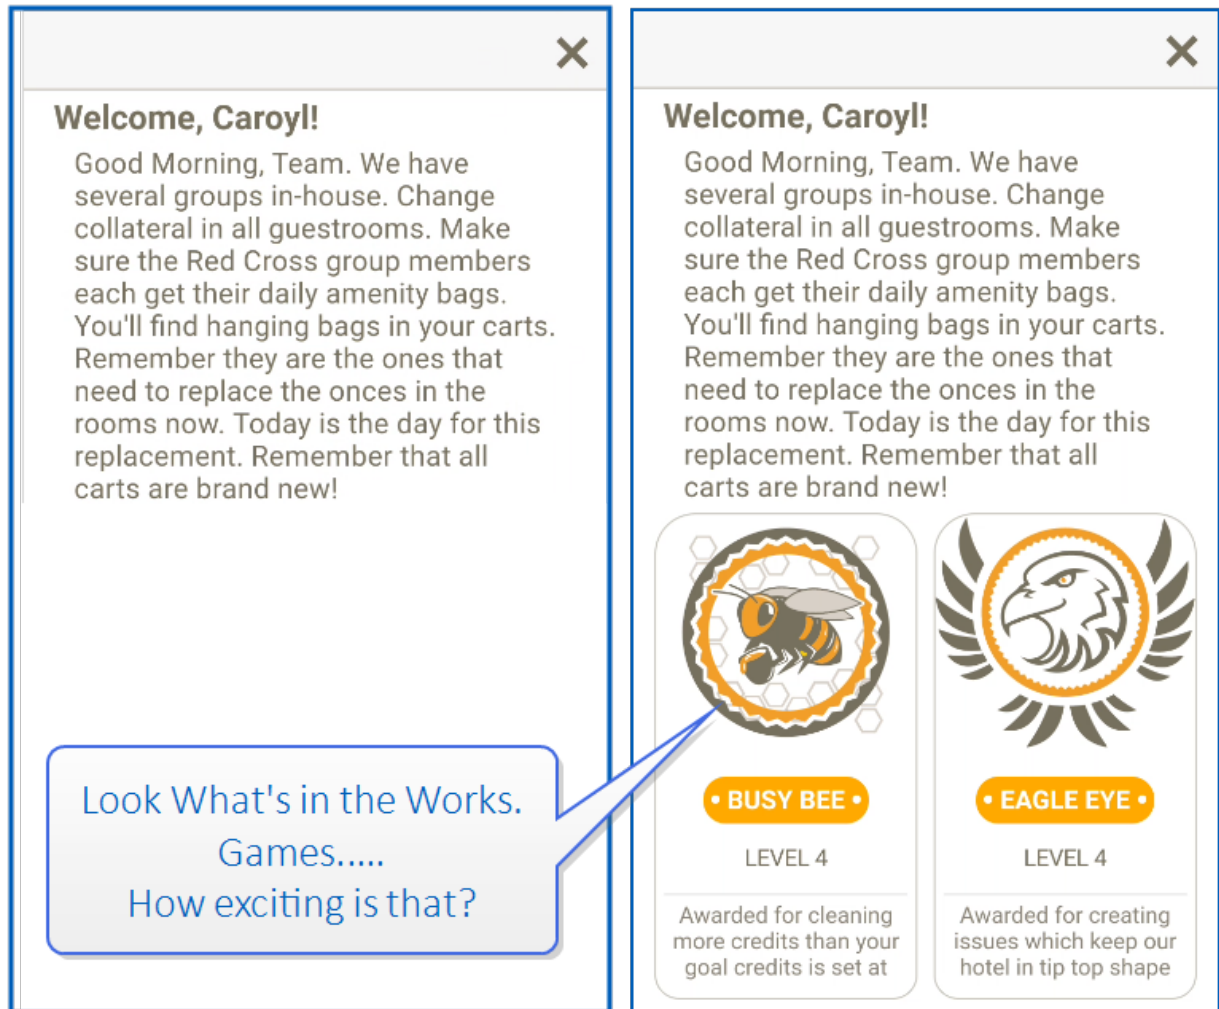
×

Welcome, Caroyl!

Good Morning, Team. We have several groups in-house. Change collateral in all guestrooms. Make sure the Red Cross group members each get their daily amenity bags. You'll find hanging bags in your carts. Remember they are the ones that need to replace the onces in the rooms now. Today is the day for this replacement. Remember that all carts are brand new!

Look What's in the Works.
Games.....
How exciting is that?

×

Welcome, Caroyl!

Good Morning, Team. We have several groups in-house. Change collateral in all guestrooms. Make sure the Red Cross group members each get their daily amenity bags. You'll find hanging bags in your carts. Remember they are the ones that need to replace the onces in the rooms now. Today is the day for this replacement. Remember that all carts are brand new!

• BUSY BEE •

LEVEL 4

Awarded for cleaning more credits than your goal credits is set at

• EAGLE EYE •

LEVEL 4

Awarded for creating issues which keep our hotel in tip top shape